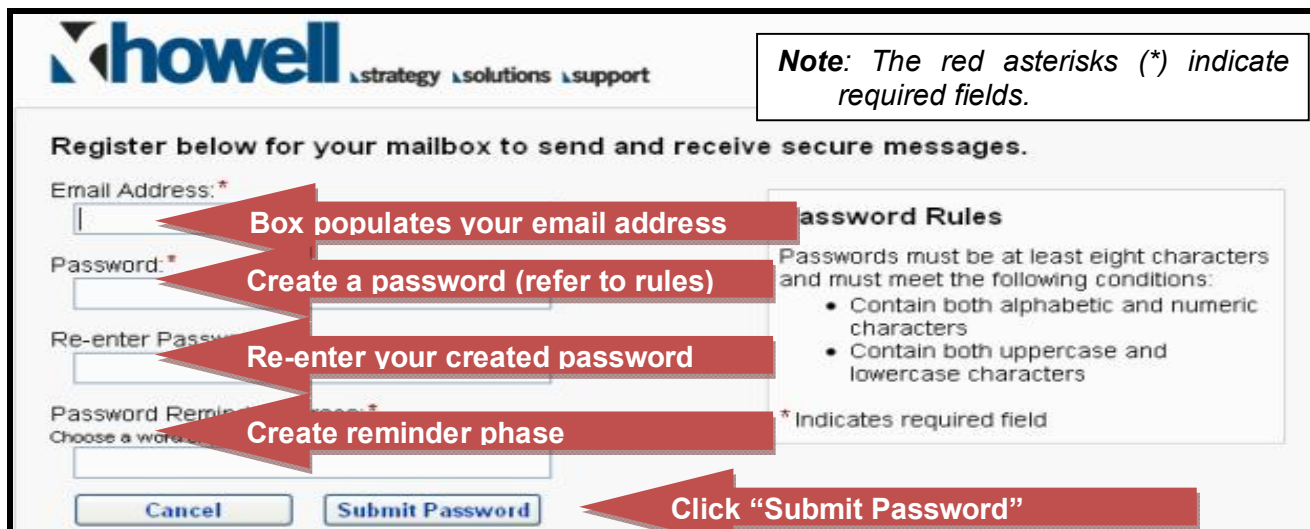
howell strategy solutions support

*Note: The red asterisks (*) indicate required fields.*

Register below for your mailbox to send and receive secure messages.

Email Address:*

Box populates your email address

Password:*

Create a password (refer to rules)

Re-enter Pass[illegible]

Re-enter your created password

Password Remi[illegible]*
Choose a word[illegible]

Create reminder phase

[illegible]assword Rules

Passwords must be at least eight characters and must meet the following conditions:
- Contain both alphabetic and numeric characters
- Contain both uppercase and lowercase characters

* Indicates required field

Cancel

Submit Password

Click "Submit Password"